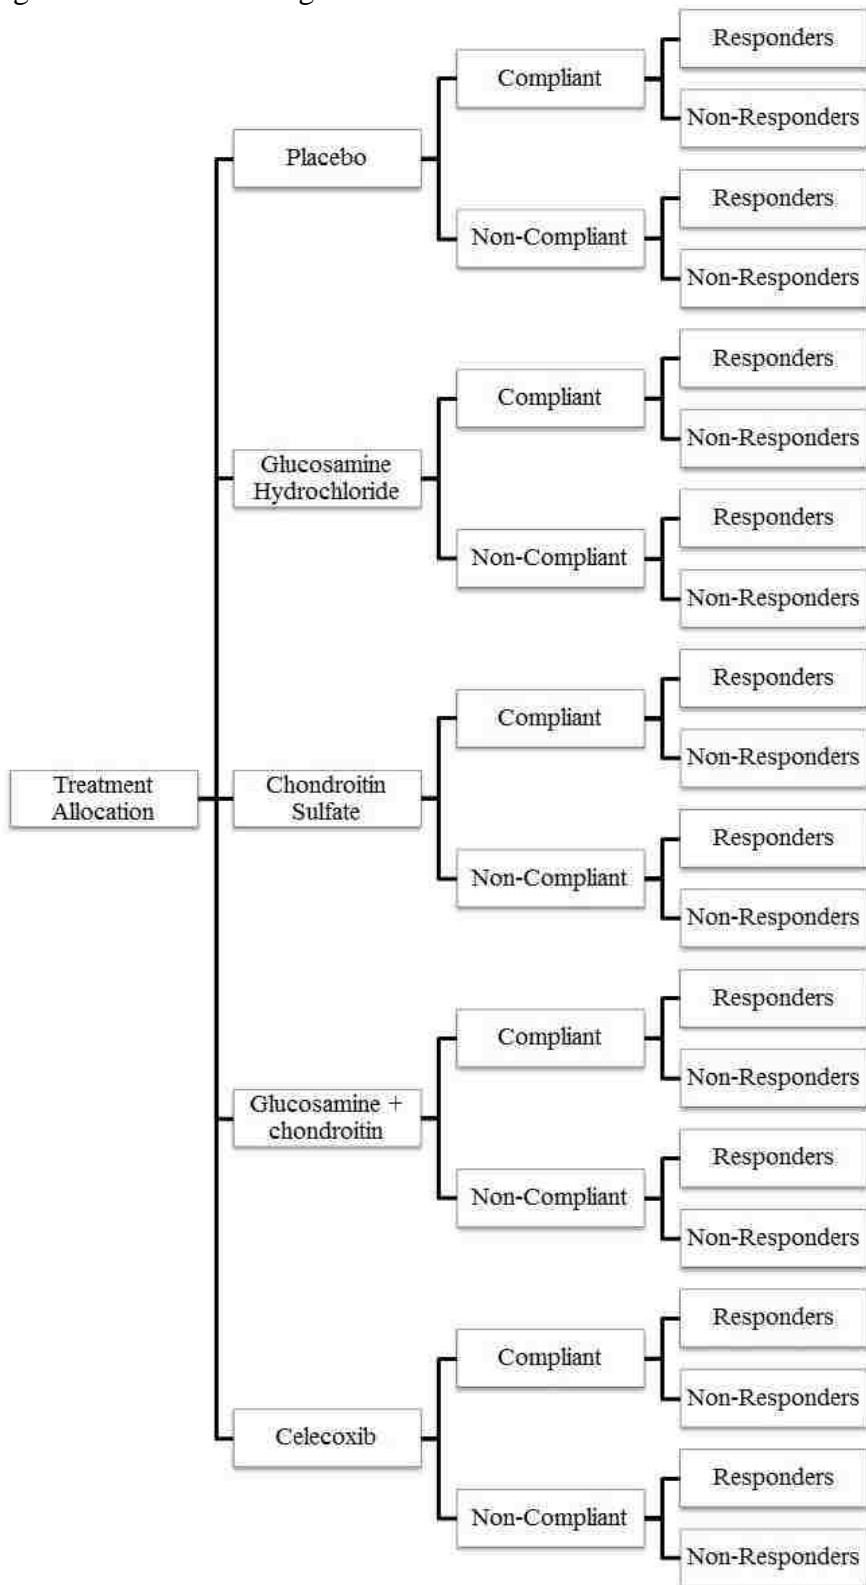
Treatment Allocation

Placebo
Compliant
Responders
Non-Responders
Non-Compliant
Responders
Non-Responders

Glucosamine Hydrochloride
Compliant
Responders
Non-Responders
Non-Compliant
Responders
Non-Responders

Chondroitin Sulfate
Compliant
Responders
Non-Responders
Non-Compliant
Responders
Non-Responders

Glucosamine + chondroitin
Compliant
Responders
Non-Responders
Non-Compliant
Responders
Non-Responders

Celecoxib
Compliant
Responders
Non-Responders
Non-Compliant
Responders
Non-Responders